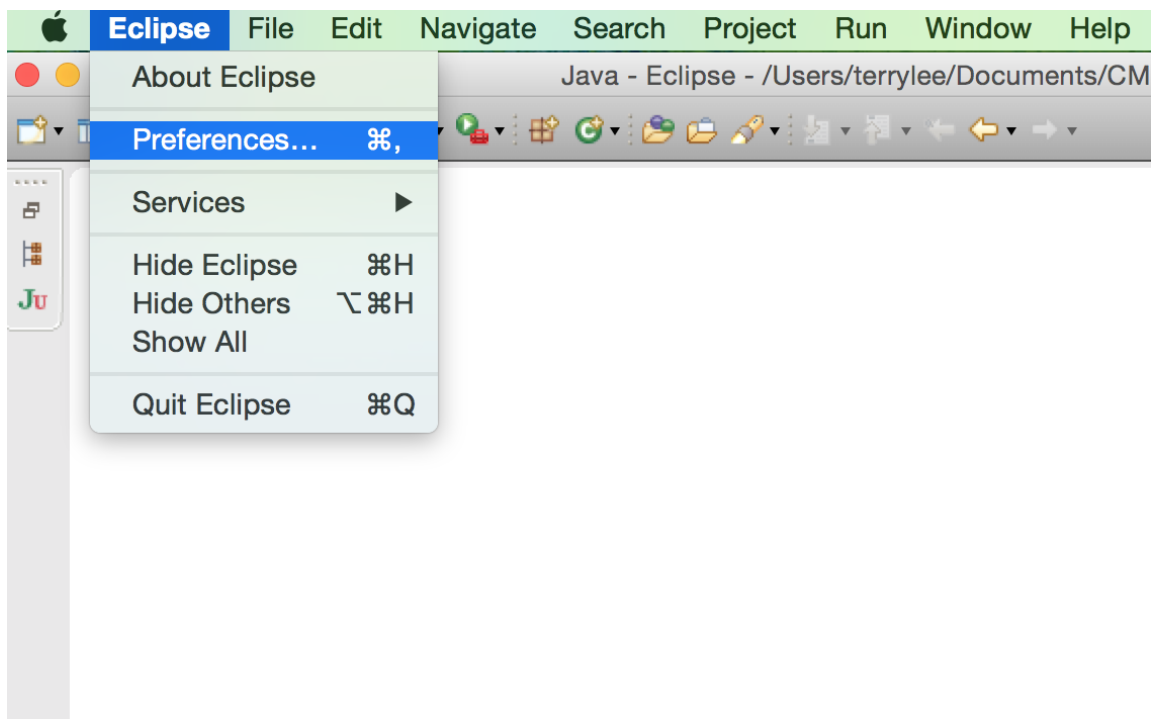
Eclipse File Edit Navigate Search Project Run Window Help

Java - Eclipse - /Users/terrylee/Documents/CM

About Eclipse

Preferences... ⌘,

Services ▶

Hide Eclipse ⌘H
Hide Others ⌥⌘H
Show All

Quit Eclipse ⌘Q

JU